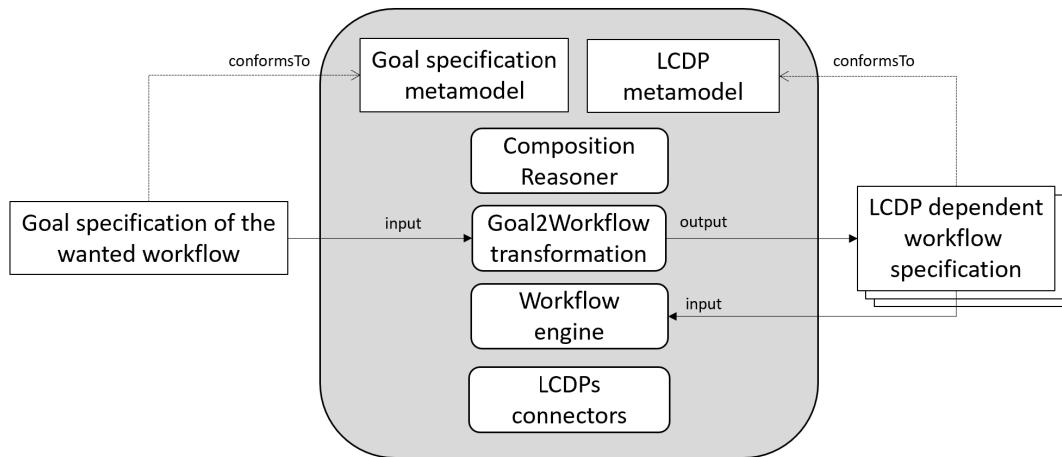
conformsTo

Goal specification metamodel

LCDP metamodel

conformsTo

Composition Reasoner

Goal specification of the wanted workflow

input

Goal2Workflow transformation

output

LCDP dependent workflow specification

Workflow engine

input

LCDPs connectors